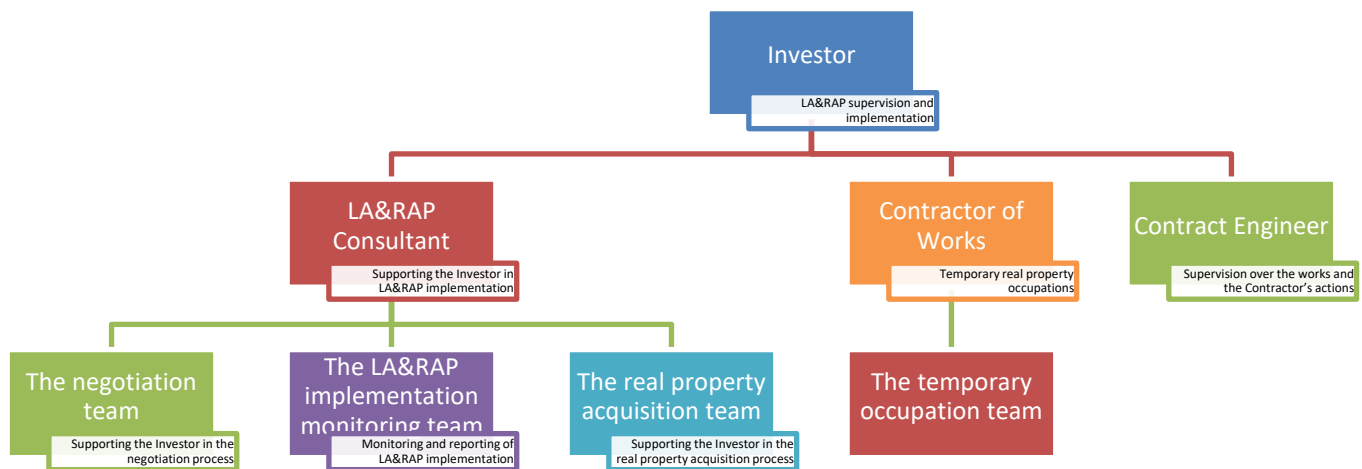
Investor

LA&RAP supervision and implementation

LA&RAP Consultant

Supporting the Investor in LA&RAP implementation

Contractor of Works

Temporary real property occupations

Contract Engineer

Supervision over the works and the Contractor's actions

The negotiation team

Supporting the Investor in the negotiation process

The LA&RAP implementation monitoring team

Monitoring and reporting of LA&RAP implementation

The real property acquisition team

Supporting the Investor in the real property acquisition process

The temporary occupation team